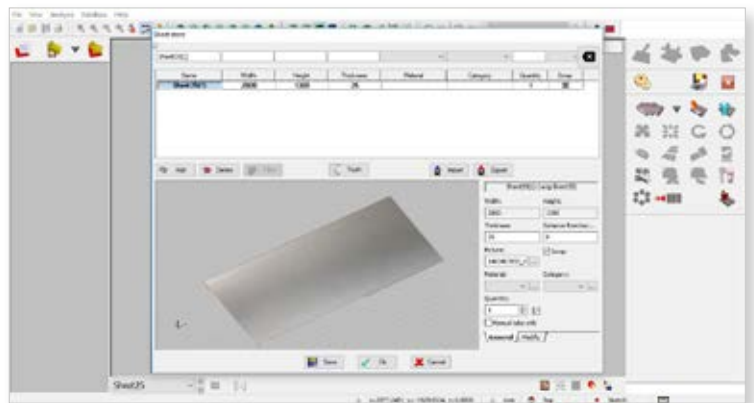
File View Analysis DataBase Help

Sheet stock

| Name | Width | Height | Thickness | Material | Category | Quantity | Scrap |
|---|---|---|---|---|---|---|---|
| Sheet(1(1)) | 2800 | 1300 | 26 | | | 1 | |

Add Delete Edit Tooth Import Export

Width: 2800
Height: 1300
Thickness: 26
Material:
Category:
Quantity: 1
Scrap
Manual take only

General Modify

Save Ok Cancel

Sheet35